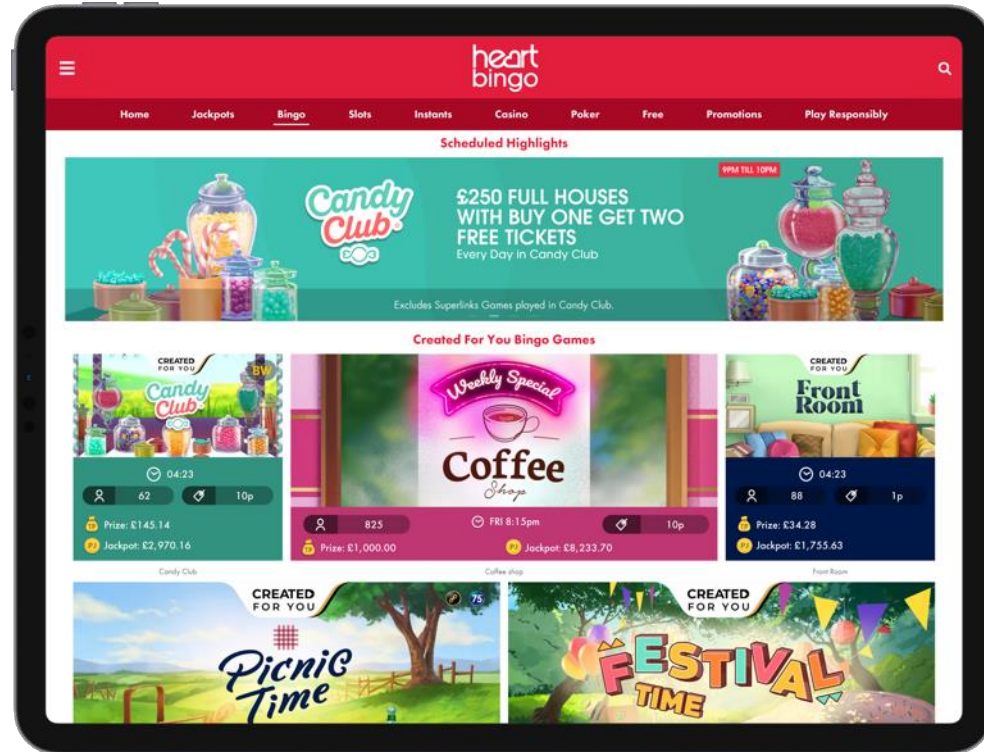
heart bingo

Home Jackpots Bingo Slots Instants Casino Poker Free Promotions Play Responsibly

Scheduled Highlights

9PM TILL 10PM

Candy Club

£250 FULL HOUSES WITH BUY ONE GET TWO FREE TICKETS
Every Day in Candy Club

Excludes Superlinks Games played in Candy Club.

Created For You Bingo Games

CREATED FOR YOU
Candy Club
BW
04:23
62
10p
Prize: £145.14
Jackpot: £2,970.16
Candy Club

Weekly Special
Coffee Shop
825
FRI 8:15pm
10p
Prize: £1,000.00
Jackpot: £8,233.70
Coffee shop

CREATED FOR YOU
Front Room
04:23
88
1p
Prize: £34.28
Jackpot: £1,755.63
Front Room

CREATED FOR YOU
75
Picnic Time

CREATED FOR YOU
FESTIVAL TIME